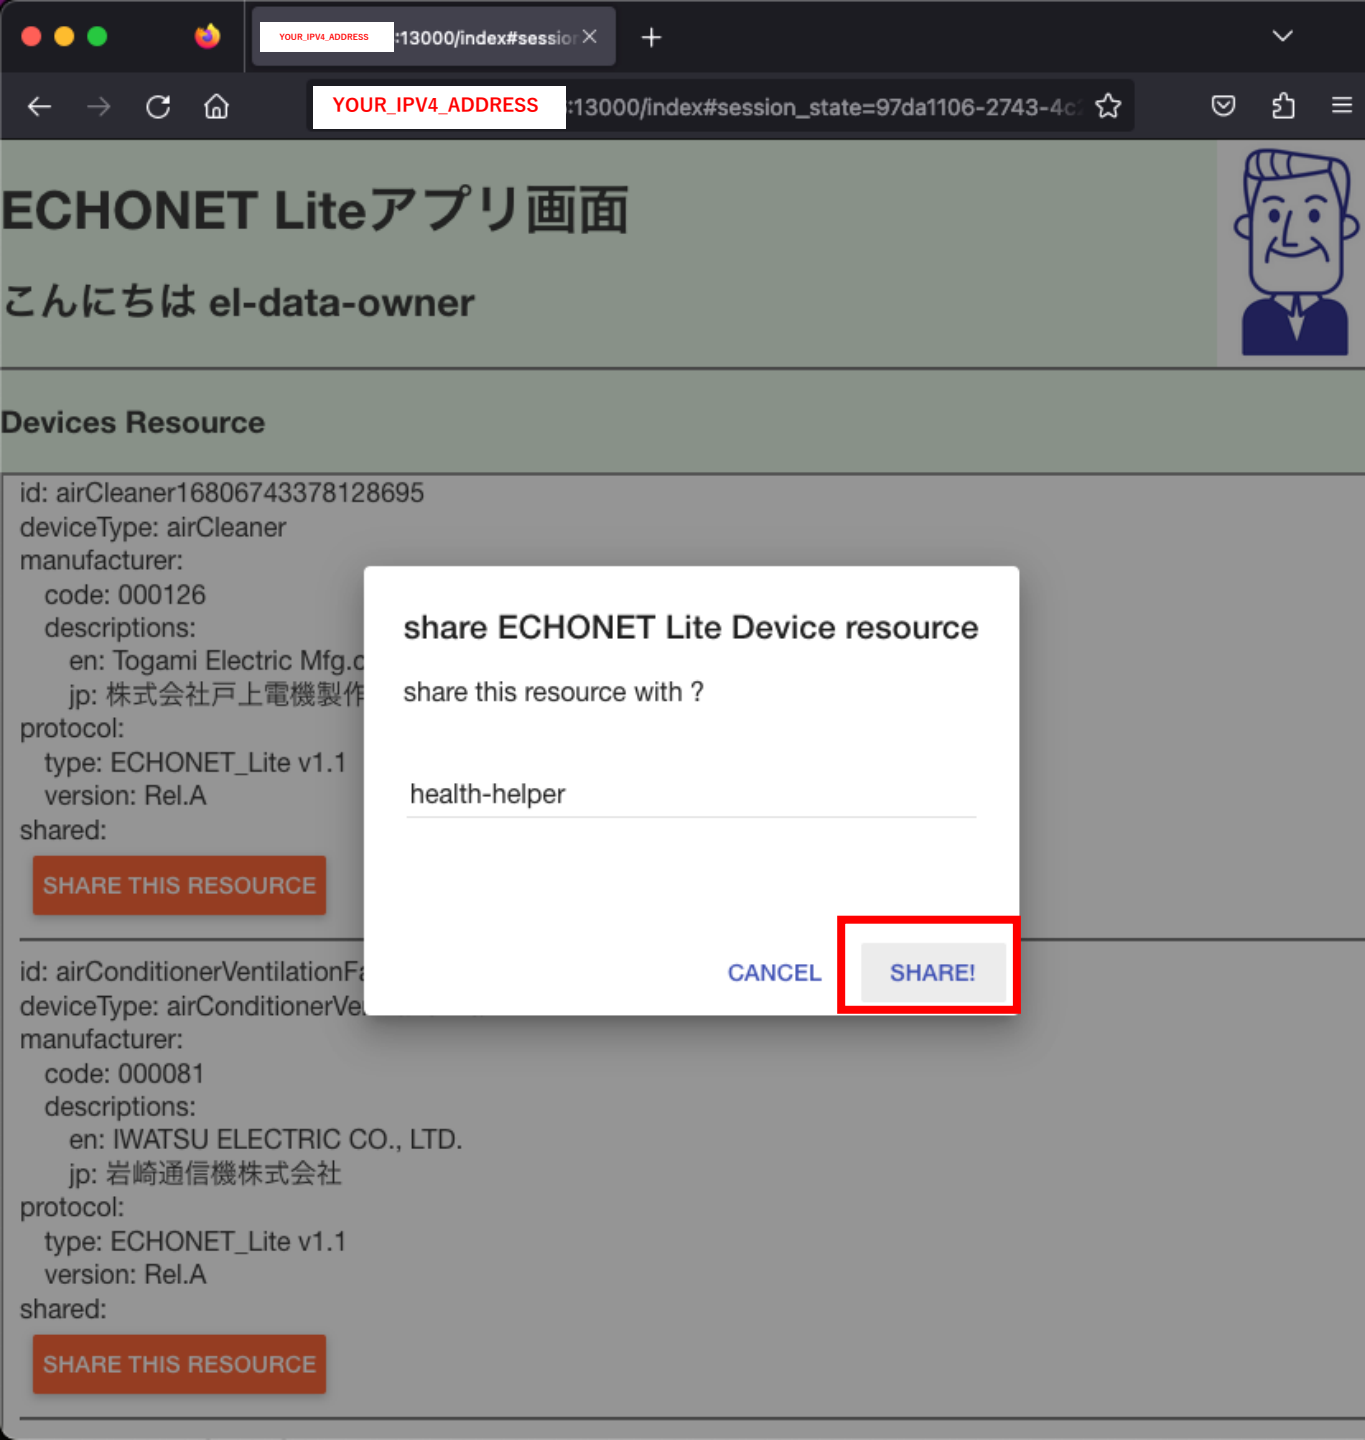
YOUR_IPV4_ADDRESS :13000/index#sessio

YOUR_IPV4_ADDRESS :13000/index#session_state=97da1106-2743-4c

ECHONET Liteアプリ画面

こんにちは el-data-owner

Devices Resource

id: airCleaner16806743378128695
deviceType: airCleaner
manufacturer:
code: 000126
descriptions:
en: Togami Electric Mfg.c
jp: 株式会社戸上電機製作
protocol:
type: ECHONET_Lite v1.1
version: Rel.A
shared:

SHARE THIS RESOURCE

share ECHONET Lite Device resource

share this resource with ?

health-helper

CANCEL

SHARE!

id: airConditionerVentilationF
deviceType: airConditionerVe
manufacturer:
code: 000081
descriptions:
en: IWATSU ELECTRIC CO., LTD.
jp: 岩崎通信機株式会社
protocol:
type: ECHONET_Lite v1.1
version: Rel.A
shared:

SHARE THIS RESOURCE